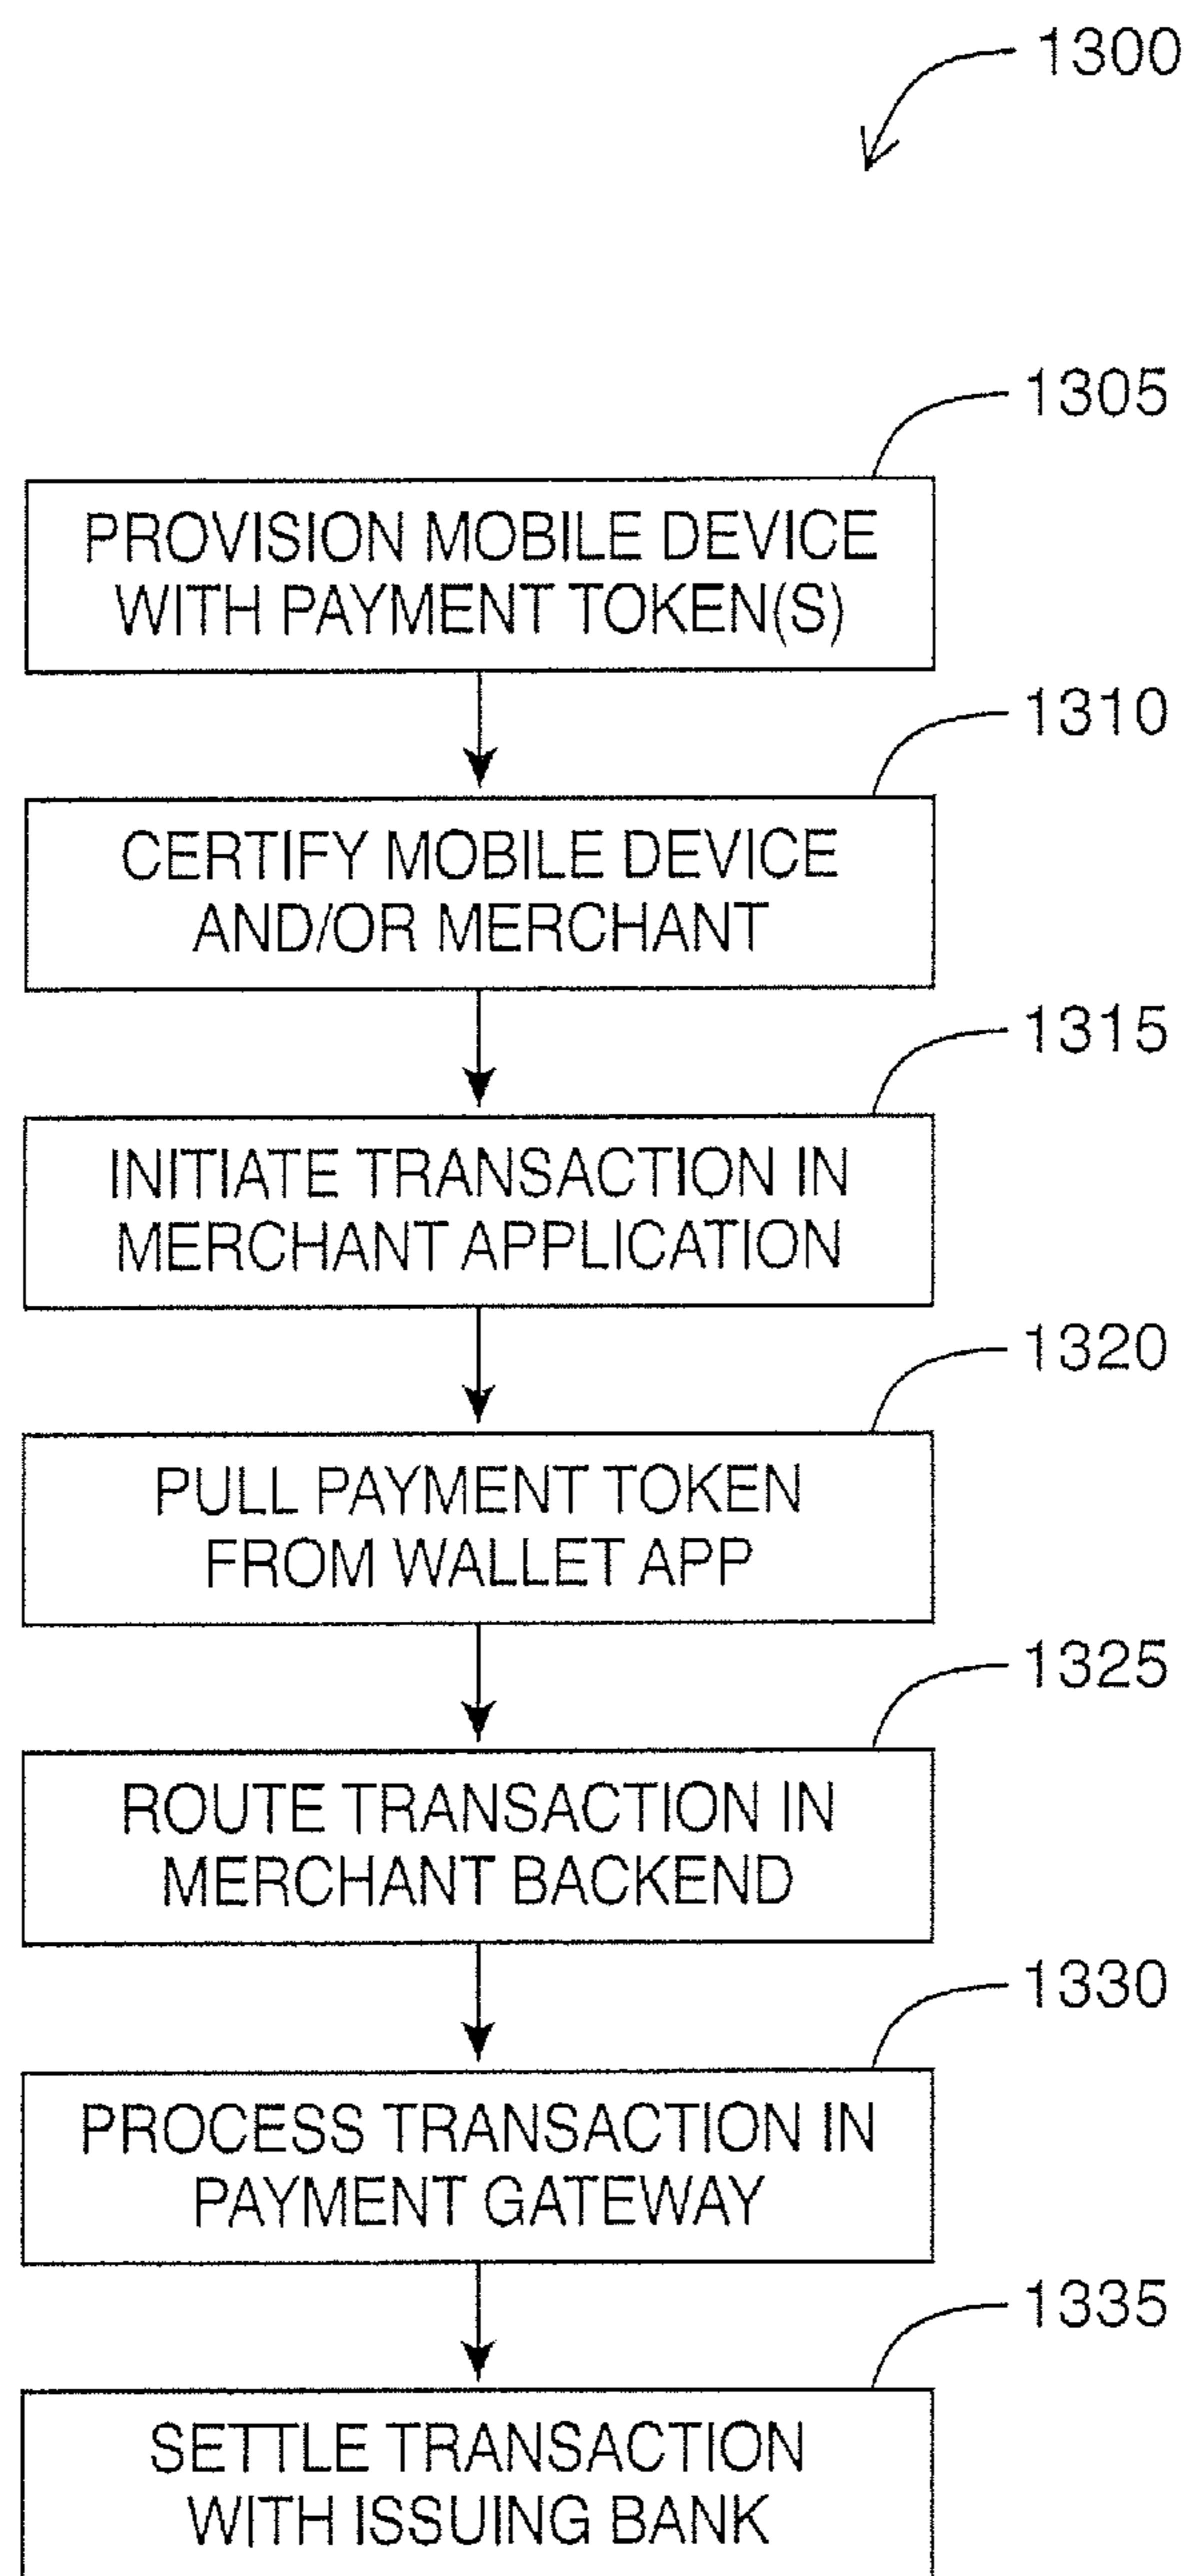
1300

1305

PROVISION MOBILE DEVICE WITH PAYMENT TOKEN(S)

1310

CERTIFY MOBILE DEVICE AND/OR MERCHANT

1315

INITIATE TRANSACTION IN MERCHANT APPLICATION

1320

PULL PAYMENT TOKEN FROM WALLET APP

1325

ROUTE TRANSACTION IN MERCHANT BACKEND

1330

PROCESS TRANSACTION IN PAYMENT GATEWAY

1335

SETTLE TRANSACTION WITH ISSUING BANK